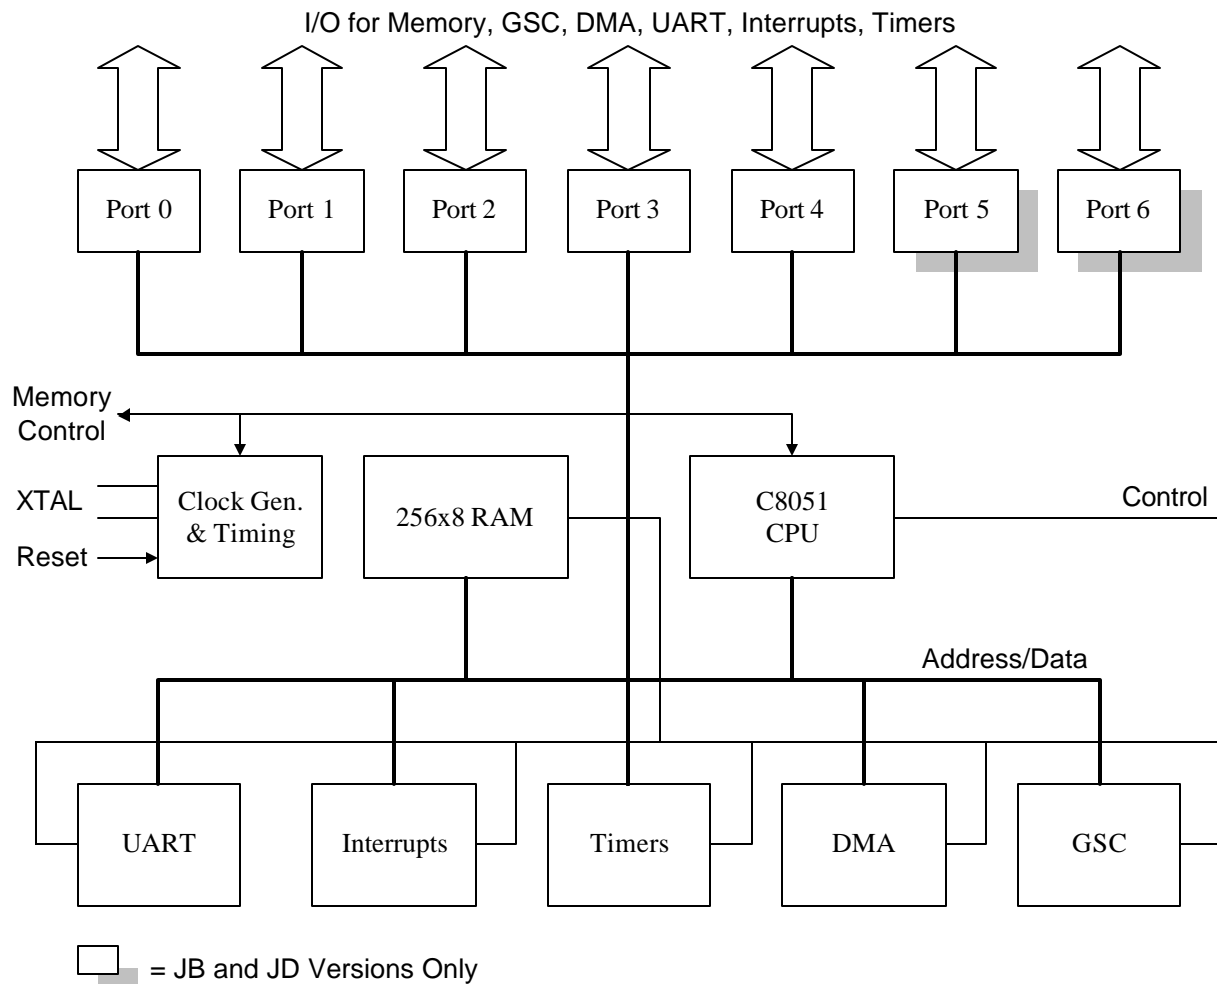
I/O for Memory, GSC, DMA, UART, Interrupts, Timers

Port 0
Port 1
Port 2
Port 3
Port 4
Port 5
Port 6

Memory Control

XTAL
Reset
Clock Gen. & Timing
256x8 RAM
C8051 CPU
Control

Address/Data

UART
Interrupts
Timers
DMA
GSC

= JB and JD Versions Only